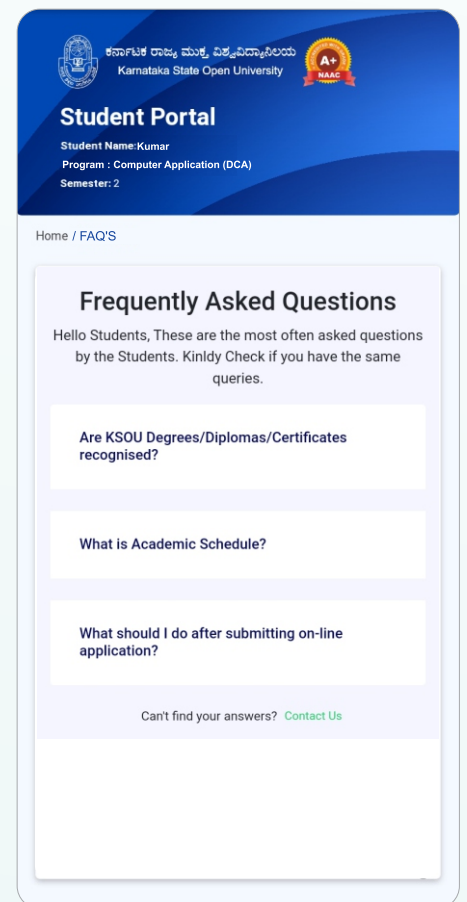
ಕರ್ನಾಟಕ ರಾಜ್ಯ ಮುಕ್ತ ವಿಶ್ವವಿದ್ಯಾನಿಲಯ
Karnataka State Open University

A+
NAAC

Student Portal
Student Name:Kumar
Program : Computer Application (DCA)
Semester: 2

Home / FAQ'S

Frequently Asked Questions

Hello Students, These are the most often asked questions by the Students. Kinldy Check if you have the same queries.

Are KSOU Degrees/Diplomas/Certificates recognised?

What is Academic Schedule?

What should I do after submitting on-line application?

Can't find your answers? Contact Us